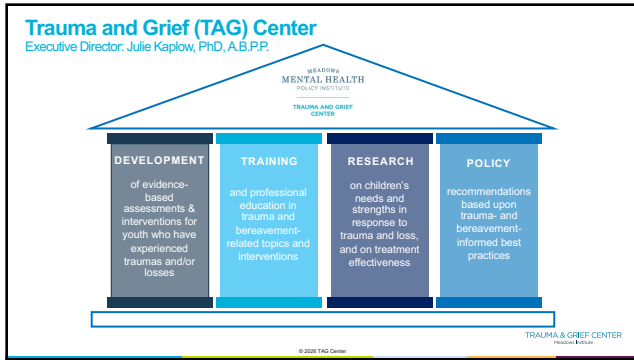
Trauma and Grief (TAG) Center
Executive Director: Julie Kaplow, PhD, A.B.P.P.

MEADOWS
MENTAL HEALTH
POLICY INSTITUTE

TRAUMA AND GRIEF CENTER

DEVELOPMENT

of evidence-based assessments & interventions for youth who have experienced traumas and/or losses

TRAINING

and professional education in trauma and bereavement-related topics and interventions

RESEARCH

on children's needs and strengths in response to trauma and loss, and on treatment effectiveness

POLICY

recommendations based upon trauma- and bereavement-informed best practices

TRAUMA & GRIEF CENTER
Meadows Institute

© 2026 TAG Center